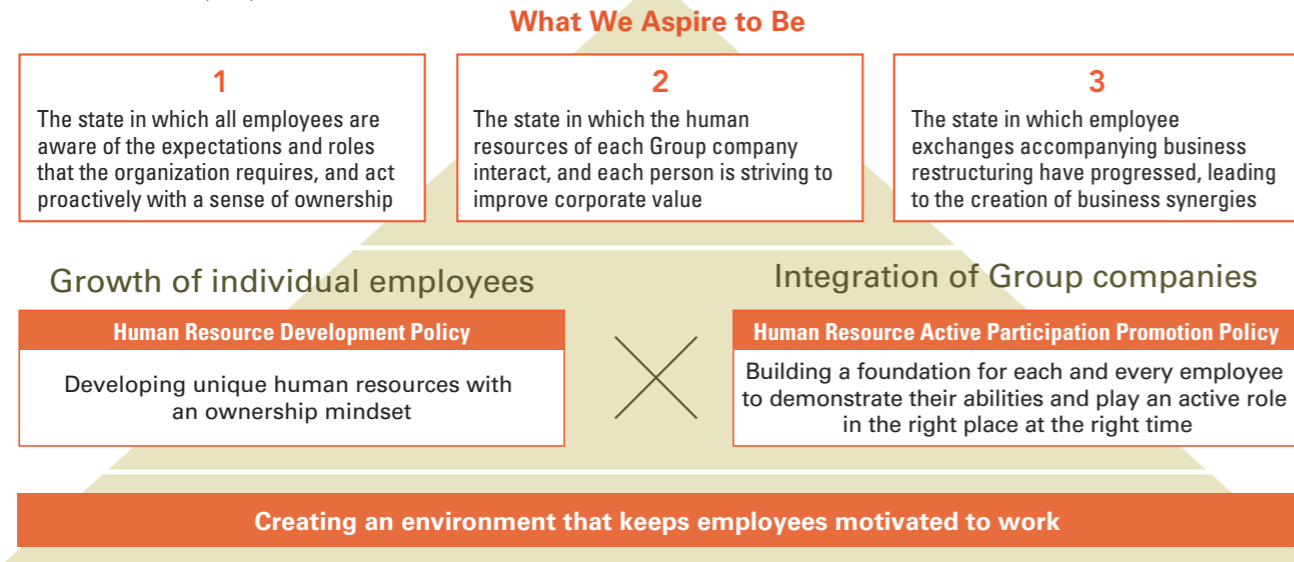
What We Aspire to Be

1
The state in which all employees are aware of the expectations and roles that the organization requires, and act proactively with a sense of ownership

2
The state in which the human resources of each Group company interact, and each person is striving to improve corporate value

3
The state in which employee exchanges accompanying business restructuring have progressed, leading to the creation of business synergies

Growth of individual employees

Human Resource Development Policy

Developing unique human resources with an ownership mindset

Integration of Group companies

Human Resource Active Participation Promotion Policy

Building a foundation for each and every employee to demonstrate their abilities and play an active role in the right place at the right time

Creating an environment that keeps employees motivated to work